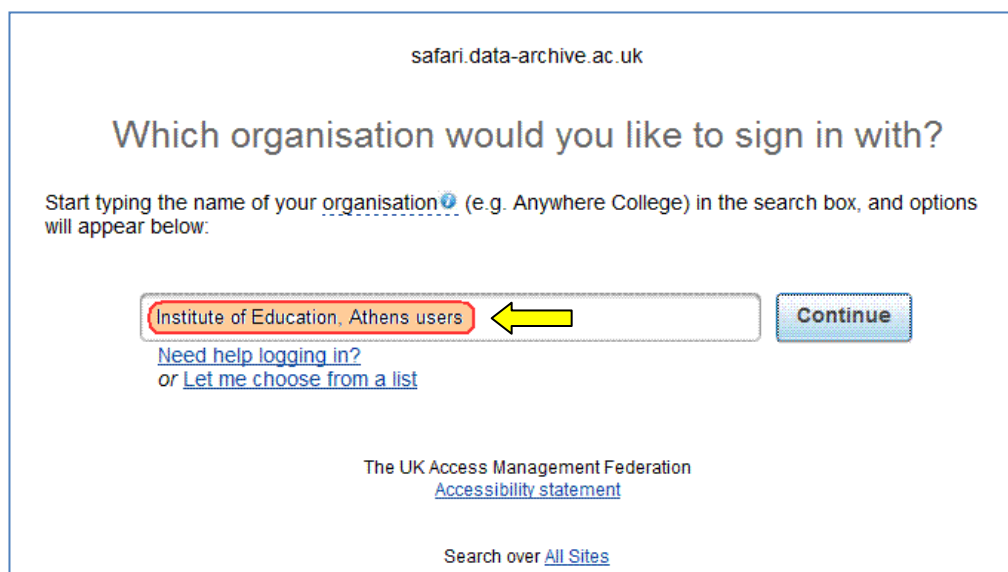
safari.data-archive.ac.uk

Which organisation would you like to sign in with?

Start typing the name of your organisation (e.g. Anywhere College) in the search box, and options will appear below:

Institute of Education, Athens users

Continue

Need help logging in?
or Let me choose from a list

The UK Access Management Federation
Accessibility statement

Search over All Sites